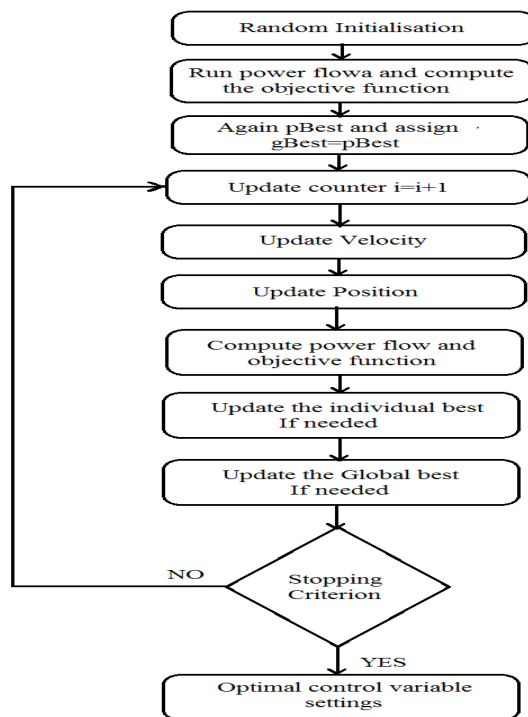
Random Initialisation

Run power flowa and compute the objective function

Again pBest and assign gBest=pBest

Update counter i=i+1

Update Velocity

Update Position

Compute power flow and objective function

Update the individual best If needed

Update the Global best If needed

NO

Stopping Criterion

YES

Optimal control variable settings